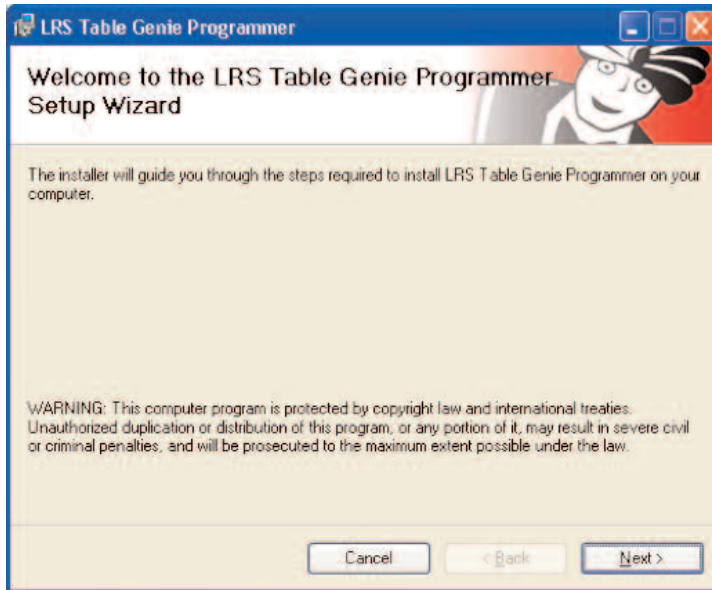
LRS Table Genie Programmer

Welcome to the LRS Table Genie Programmer Setup Wizard

The installer will guide you through the steps required to install LRS Table Genie Programmer on your computer.

WARNING: This computer program is protected by copyright law and international treaties. Unauthorized duplication or distribution of this program, or any portion of it, may result in severe civil or criminal penalties, and will be prosecuted to the maximum extent possible under the law.

Cancel
< Back
Next >